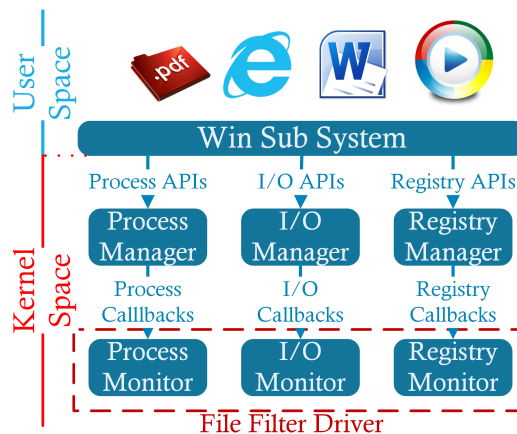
User Space

.pdf

W

Win Sub System

Process APIs

I/O APIs

Registry APIs

Process Manager

I/O Manager

Registry Manager

Process Callbacks

I/O Callbacks

Registry Callbacks

Process Monitor

I/O Monitor

Registry Monitor

Kernel Space

File Filter Driver